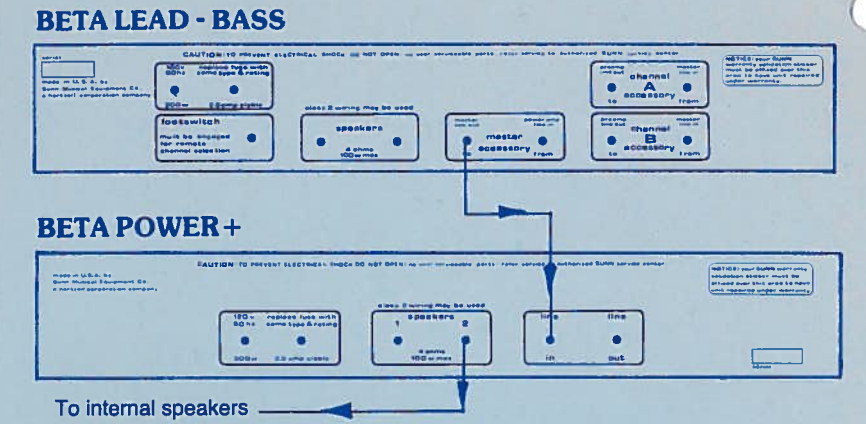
BETA LEAD - BASS

serial

made in U.S.A. by Sunn Musical Equipment Co. a hartzell corporation company

CAUTION: TO PREVENT ELECTRICAL SHOCK DO NOT OPEN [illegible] user serviceable parts. refer service to authorized SUNN service center

120v 60hz replace fuse with same type & rating 200w 2.5amp slo blo

footswitch must be plugged for remote channel selection

class 2 wiring may be used

speakers 4 ohms 100w max

master send out master accessory power amp line in from

preamp line out channel A accessory to master line in from

preamp line out channel B accessory to master line in from

NOTICE: your SUNN warranty validation sticker must be affixed over this prod to have unit repaired under warranty.

BETA POWER +

made in U.S.A. by Sunn Musical Equipment Co. a hartzell corporation company

CAUTION: TO PREVENT ELECTRICAL SHOCK DO NOT OPEN: no user serviceable parts. refer service to authorized SUNN service center

120v 60hz replace fuse with same type & rating 300w 3.5 amp slo blo

class 2 wiring may be used

speakers 1 2 4 ohms 100w max

line in line out

NOTICE: your SUNN warranty validation sticker must be affixed over this prod to have unit repaired under warranty.

To internal speakers